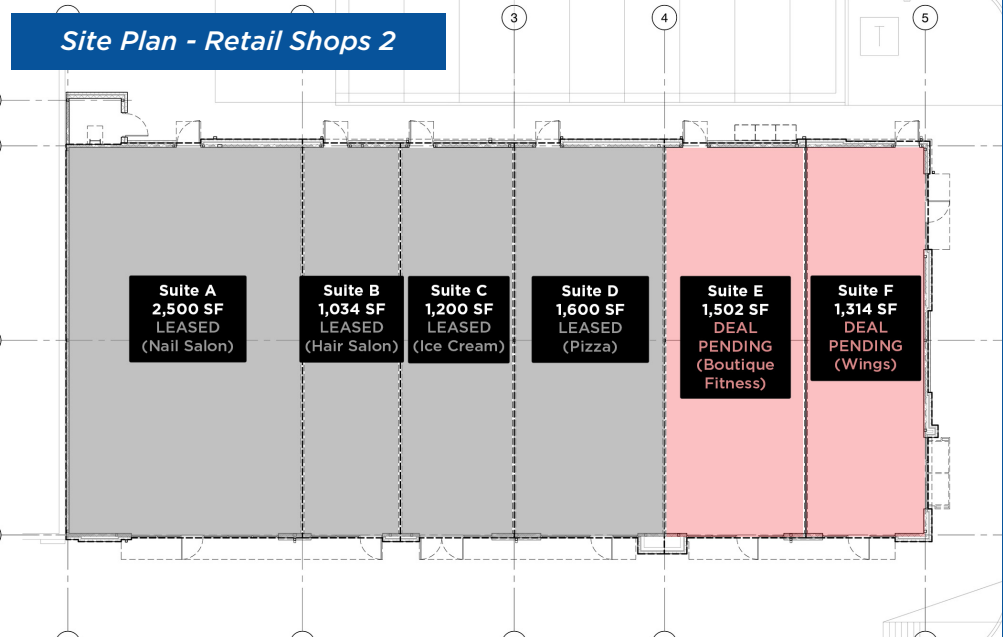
Site Plan - Retail Shops 2

3

4

5

T

Suite A
2,500 SF
LEASED
(Nail Salon)

Suite B
1,034 SF
LEASED
(Hair Salon)

Suite C
1,200 SF
LEASED
(Ice Cream)

Suite D
1,600 SF
LEASED
(Pizza)

Suite E
1,502 SF
DEAL
PENDING
(Boutique
Fitness)

Suite F
1,314 SF
DEAL
PENDING
(Wings)